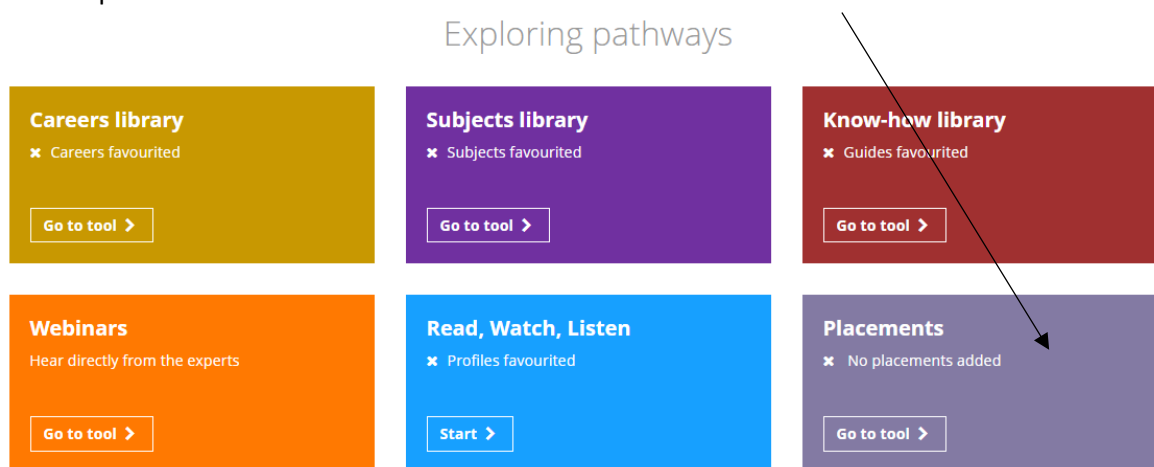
Exploring pathways

Careers library
✖ Careers favourited
Go to tool ›

Subjects library
✖ Subjects favourited
Go to tool ›

Know-how library
✖ Guides favourited
Go to tool ›

Webinars
Hear directly from the experts
Go to tool ›

Read, Watch, Listen
✖ Profiles favourited
Start ›

Placements
✖ No placements added
Go to tool ›